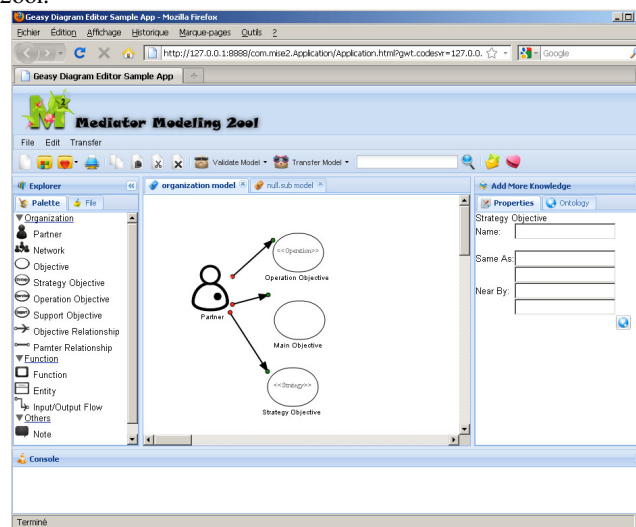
Gool.

Geasy Diagram Editor Sample App - Mozilla Firefox

Fichier Édition Affichage Historique Marque-pages Outils ?

http://127.0.0.1:8888/com.mise2.Application/Application.html?gwt.codesvr=127.0.0.

Google

Geasy Diagram Editor Sample App

Mediator Modeling Tool

File Edit Transfer

Validate Model

Transfer Model

Explorer

Palette

File

Organization

Partner

Network

Objective

Strategy Objective

Operation Objective

Support Objective

Objective Relationship

Pamter Relationship

Function

Function

Entity

Input/Output Flow

Others

Note

organization model

null.sub model

<<Operation>>

Operation Objective

Partner

Main Objective

<<Strategy>>

Strategy Objective

Add More Knowledge

Properties

Ontology

Strategy Objective

Name:

Same As:

Near By:

Console

Terminé